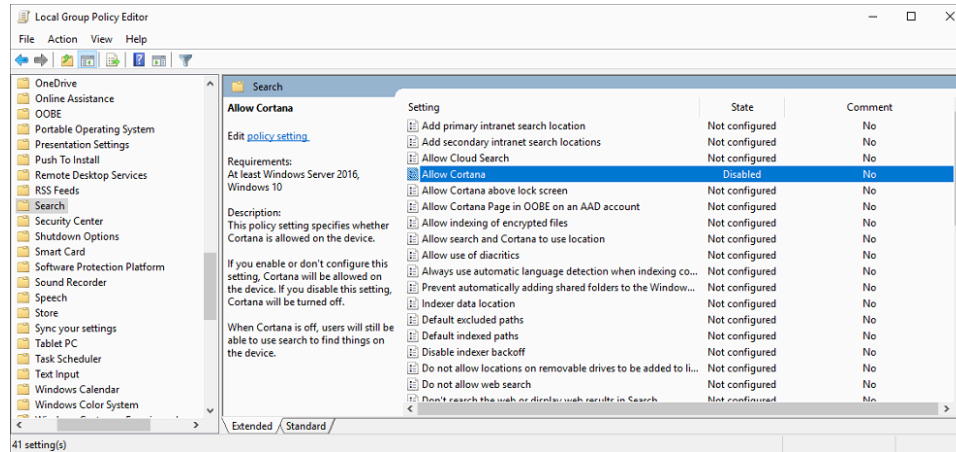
Local Group Policy Editor

File Action View Help

OneDrive
Online Assistance
OOBE
Portable Operating System
Presentation Settings
Push To Install
Remote Desktop Services
RSS Feeds
Search
Security Center
Shutdown Options
Smart Card
Software Protection Platform
Sound Recorder
Speech
Store
Sync your settings
Tablet PC
Task Scheduler
Text Input
Windows Calendar
Windows Color System
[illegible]

Search

Allow Cortana

Edit policy setting

Requirements:
At least Windows Server 2016, Windows 10

Description:
This policy setting specifies whether Cortana is allowed on the device.

If you enable or don't configure this setting, Cortana will be allowed on the device. If you disable this setting, Cortana will be turned off.

When Cortana is off, users will still be able to use search to find things on the device.

| Setting | State | Comment |
|---|---|---|
| Add primary intranet search location | Not configured | No |
| Add secondary intranet search locations | Not configured | No |
| Allow Cloud Search | Not configured | No |
| Allow Cortana | Disabled | No |
| Allow Cortana above lock screen | Not configured | No |
| Allow Cortana Page in OOBE on an AAD account | Not configured | No |
| Allow indexing of encrypted files | Not configured | No |
| Allow search and Cortana to use location | Not configured | No |
| Allow use of diacritics | Not configured | No |
| Always use automatic language detection when indexing co... | Not configured | No |
| Prevent automatically adding shared folders to the Window... | Not configured | No |
| Indexer data location | Not configured | No |
| Default excluded paths | Not configured | No |
| Default indexed paths | Not configured | No |
| Disable indexer backoff | Not configured | No |
| Do not allow locations on removable drives to be added to li... | Not configured | No |
| Do not allow web search | Not configured | No |
| Don't search the web or display web results in Search | Not configured | No |

Extended / Standard

41 setting(s)